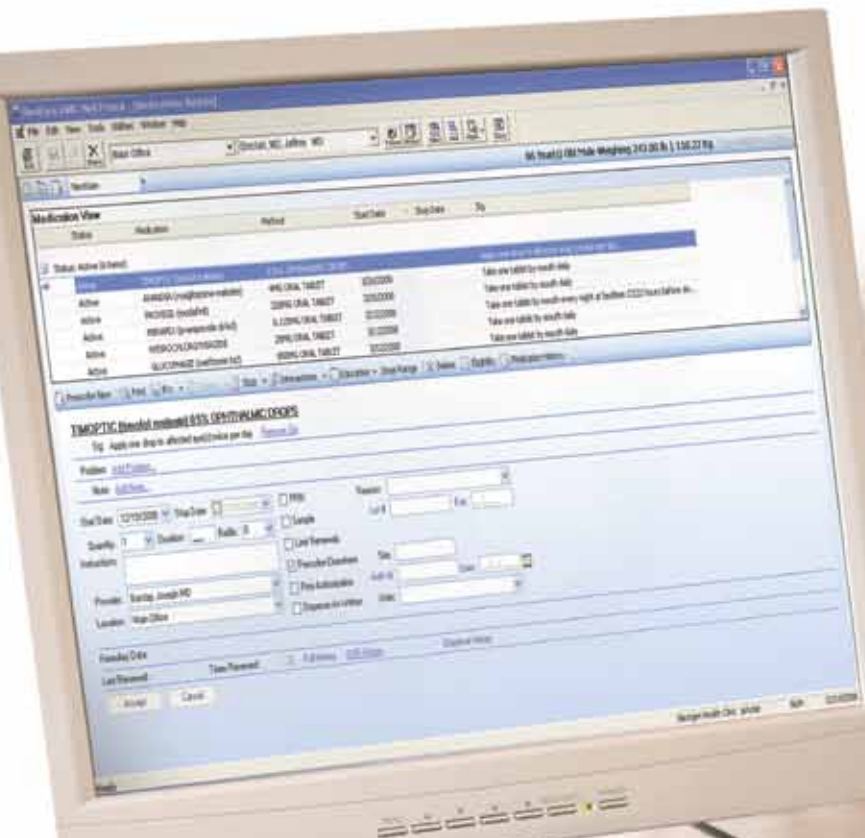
File Edit View Tools Utilities Window Help

Main Office

Sinclair, MD, Jeffrey MD

Medication View

Status

Medication

Method

Start Date

Stop Date

Sig

Status: Active

Active

AVANDIA (rosiglitazone maleate)

4MG ORAL TABLET

Take one tablet by mouth daily

Active

PROSCAR (finasteride)

Take one tablet by mouth daily

Active

Take one tablet by mouth every night at bedtime

Active

Take one tablet by mouth daily

Active

GLUCOPHAGE (metformin hcl)

500MG ORAL TABLET

Take one tablet by mouth daily

Prescribe New

Print

Stop

Interactions

Education

Drug Pricing

Delete

Eligibility

Medication History

TIMOPTIC (timolol maleate) 0.5% OPHTHALMIC DROPS

Sig: Apply one drop to affected eye(s) twice per day

Problem: Add Problem...

Note: Add Note...

Start Date: 12/15/2008

Stop Date

PRN

Reason

Sample

Lot #

Exp

Quantity: 1

Duration

Refills: 0

Limit Renewals

Instructions

Prescriber Overrides

Prior Authorization

Dispense As Written

Provider: Barclay, Joseph MD

Location: Main Office

Formulary Data

Last Renewed

Times Renewed

Accept

Cancel

Ready